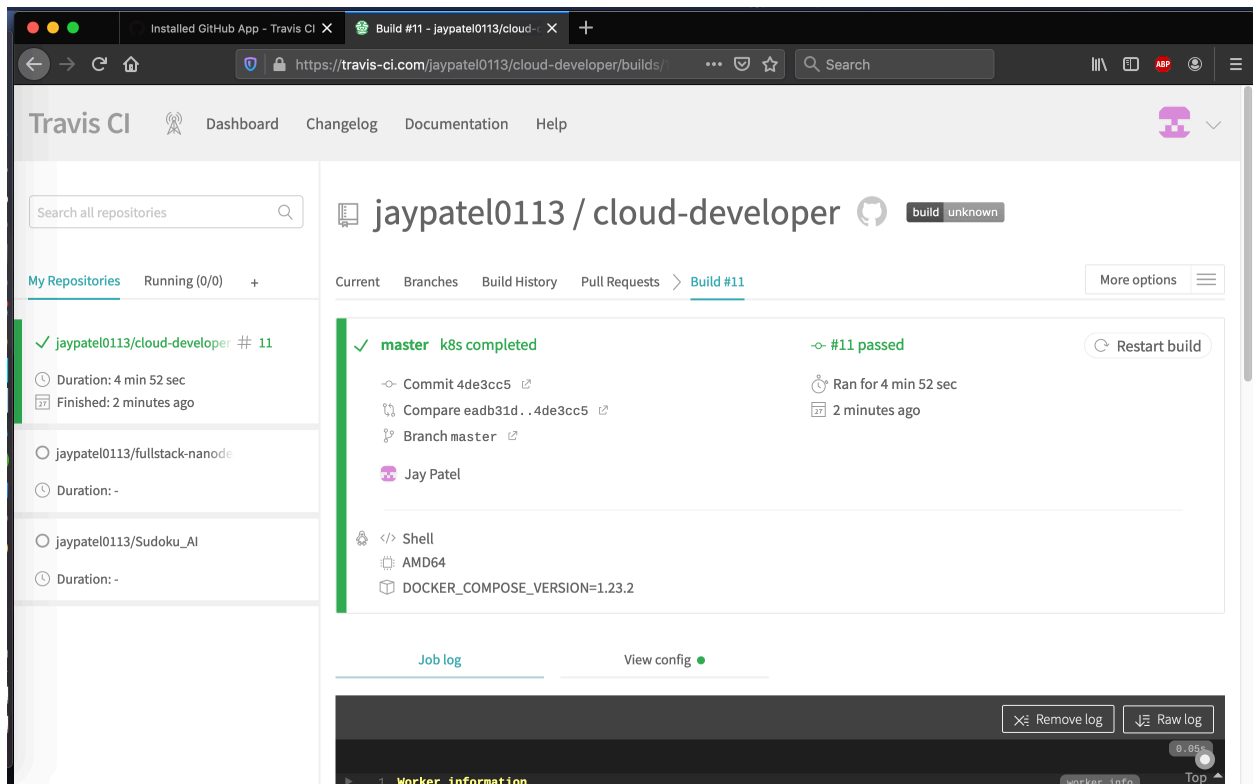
Installed GitHub App - Travis CI ✕ | Build #11 - jaypatel0113/cloud-d ✕ | +

https://travis-ci.com/jaypatel0113/cloud-developer/builds/ ··· Search

ABP

Travis CI Dashboard Changelog Documentation Help

Search all repositories

My Repositories Running (0/0) +

jaypatel0113/cloud-developer # 11
Duration: 4 min 52 sec
Finished: 2 minutes ago

jaypatel0113/fullstack-nanode
Duration: -

jaypatel0113/Sudoku_AI
Duration: -

jaypatel0113 / cloud-developer build unknown

Current Branches Build History Pull Requests Build #11

More options

master k8s completed
#11 passed
Restart build
Commit 4de3cc5
Compare eadb31d..4de3cc5
Branch master
Ran for 4 min 52 sec
2 minutes ago
Jay Patel

Shell
AMD64
DOCKER_COMPOSE_VERSION=1.23.2

Job log View config

Remove log Raw log

0.05s

1 Worker information worker_info

Top